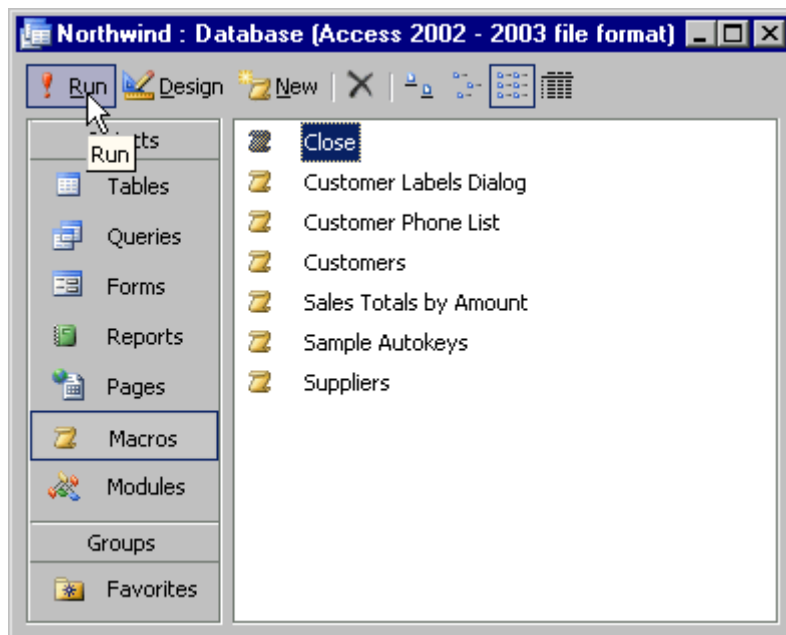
Northwind : Database (Access 2002 - 2003 file format)

Run Design New

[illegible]cts
Run

Tables
Queries
Forms
Reports
Pages
Macros
Modules
Groups
Favorites

Close
Customer Labels Dialog
Customer Phone List
Customers
Sales Totals by Amount
Sample Autokeys
Suppliers